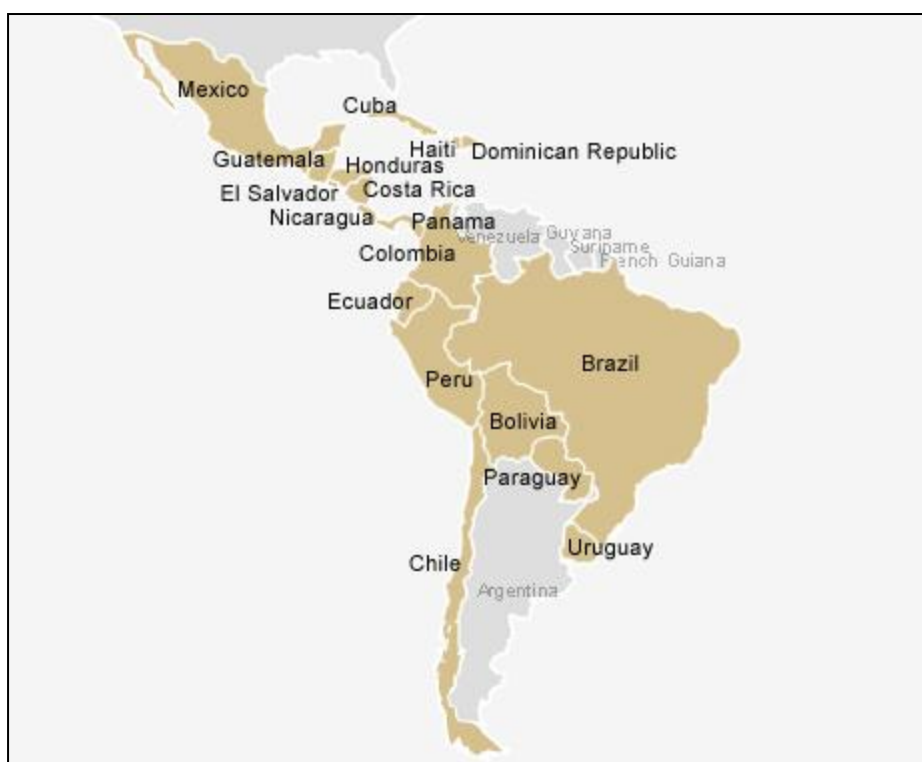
Mexico
Cuba
Haiti
Dominican Republic
Guatemala
Honduras
El Salvador
Costa Rica
Nicaragua
Panama
Venezuela
Guyana
Suriname
French Guiana
Colombia
Ecuador
Brazil
Peru
Bolivia
Paraguay
Uruguay
Chile
Argentina